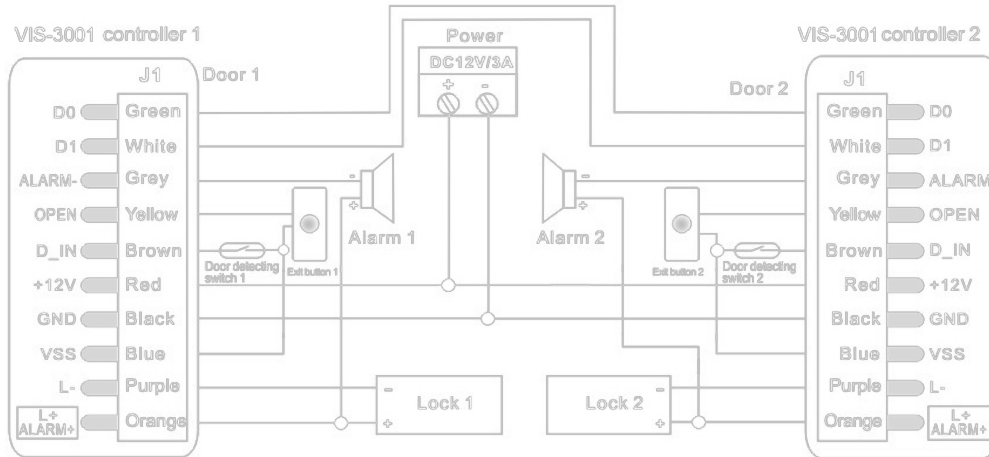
VIS-3001 controller 1

J1

Door 1

D0 Green
D1 White
ALARM- Grey
OPEN Yellow
D_IN Brown
+12V Red
GND Black
VSS Blue
L- Purple
L+ ALARM+ Orange

Power
DC12V/3A
+ -

Alarm 1
Alarm 2

Door detecting switch 1
Exit button 1

Exit button 2
Door detecting switch 2

Lock 1
Lock 2

VIS-3001 controller 2

J1

Door 2

Green D0
White D1
Grey ALARM
Yellow OPEN
Brown D_IN
Red +12V
Black GND
Blue VSS
Purple L-
Orange L+ ALARM+